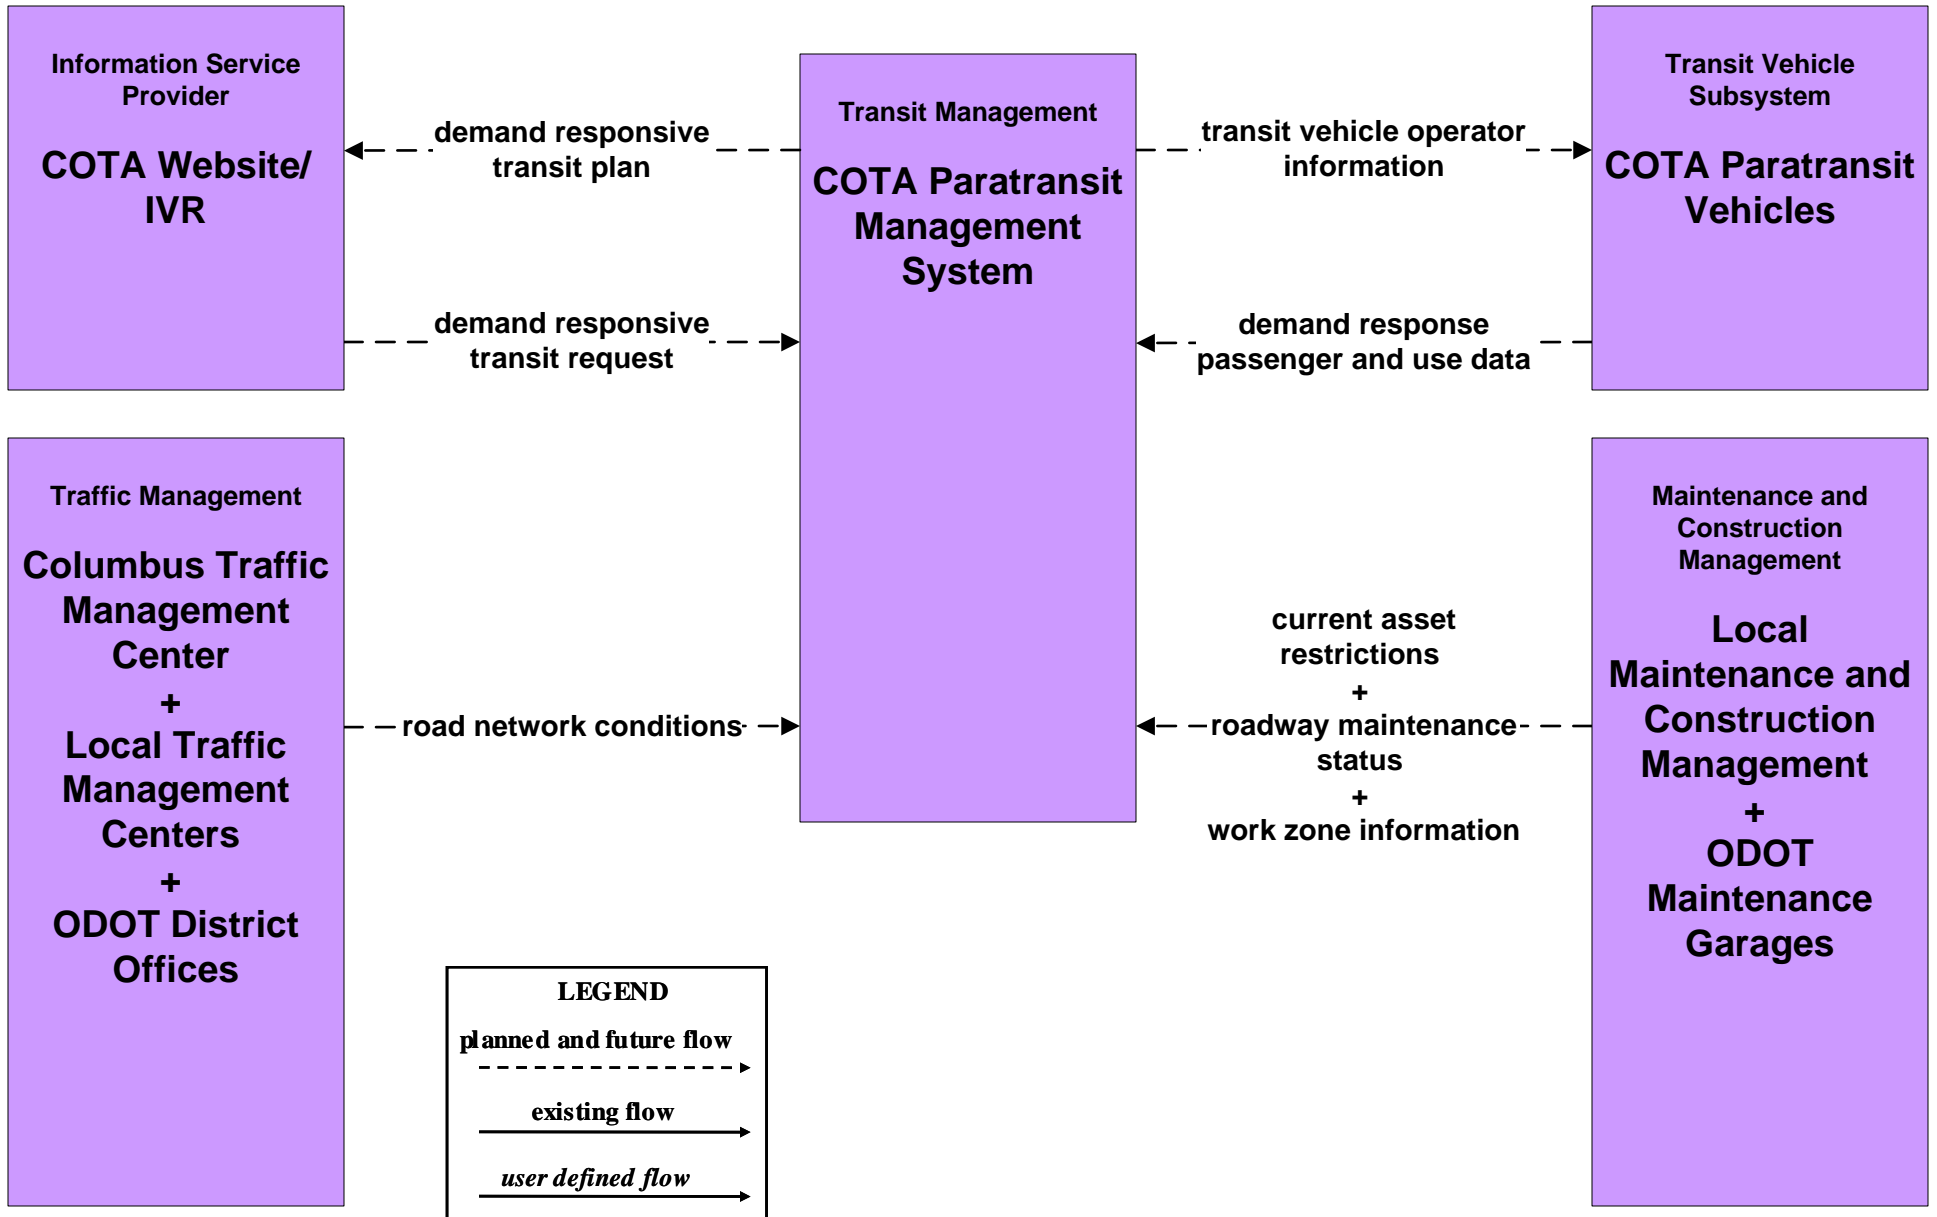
Information Service Provider

COTA Website/ IVR

demand responsive transit plan

demand responsive transit request

Transit Management

COTA Paratransit Management System

transit vehicle operator information

demand response passenger and use data

Transit Vehicle Subsystem

COTA Paratransit Vehicles

Traffic Management

Columbus Traffic Management Center
+
Local Traffic Management Centers
+
ODOT District Offices

road network conditions

current asset restrictions
+
roadway maintenance status
+
work zone information

Maintenance and Construction Management

Local Maintenance and Construction Management
+
ODOT Maintenance Garages

LEGEND

planned and future flow

existing flow

user defined flow